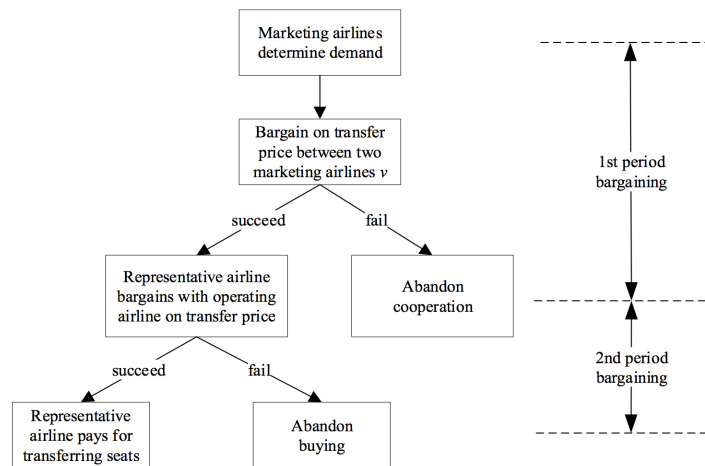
Marketing airlines determine demand

Bargain on transfer price between two marketing airlines $v$

succeed

fail

Representative airline bargains with operating airline on transfer price

Abandon cooperation

succeed

fail

Representative airline pays for transferring seats

Abandon buying

1st period bargaining

2nd period bargaining